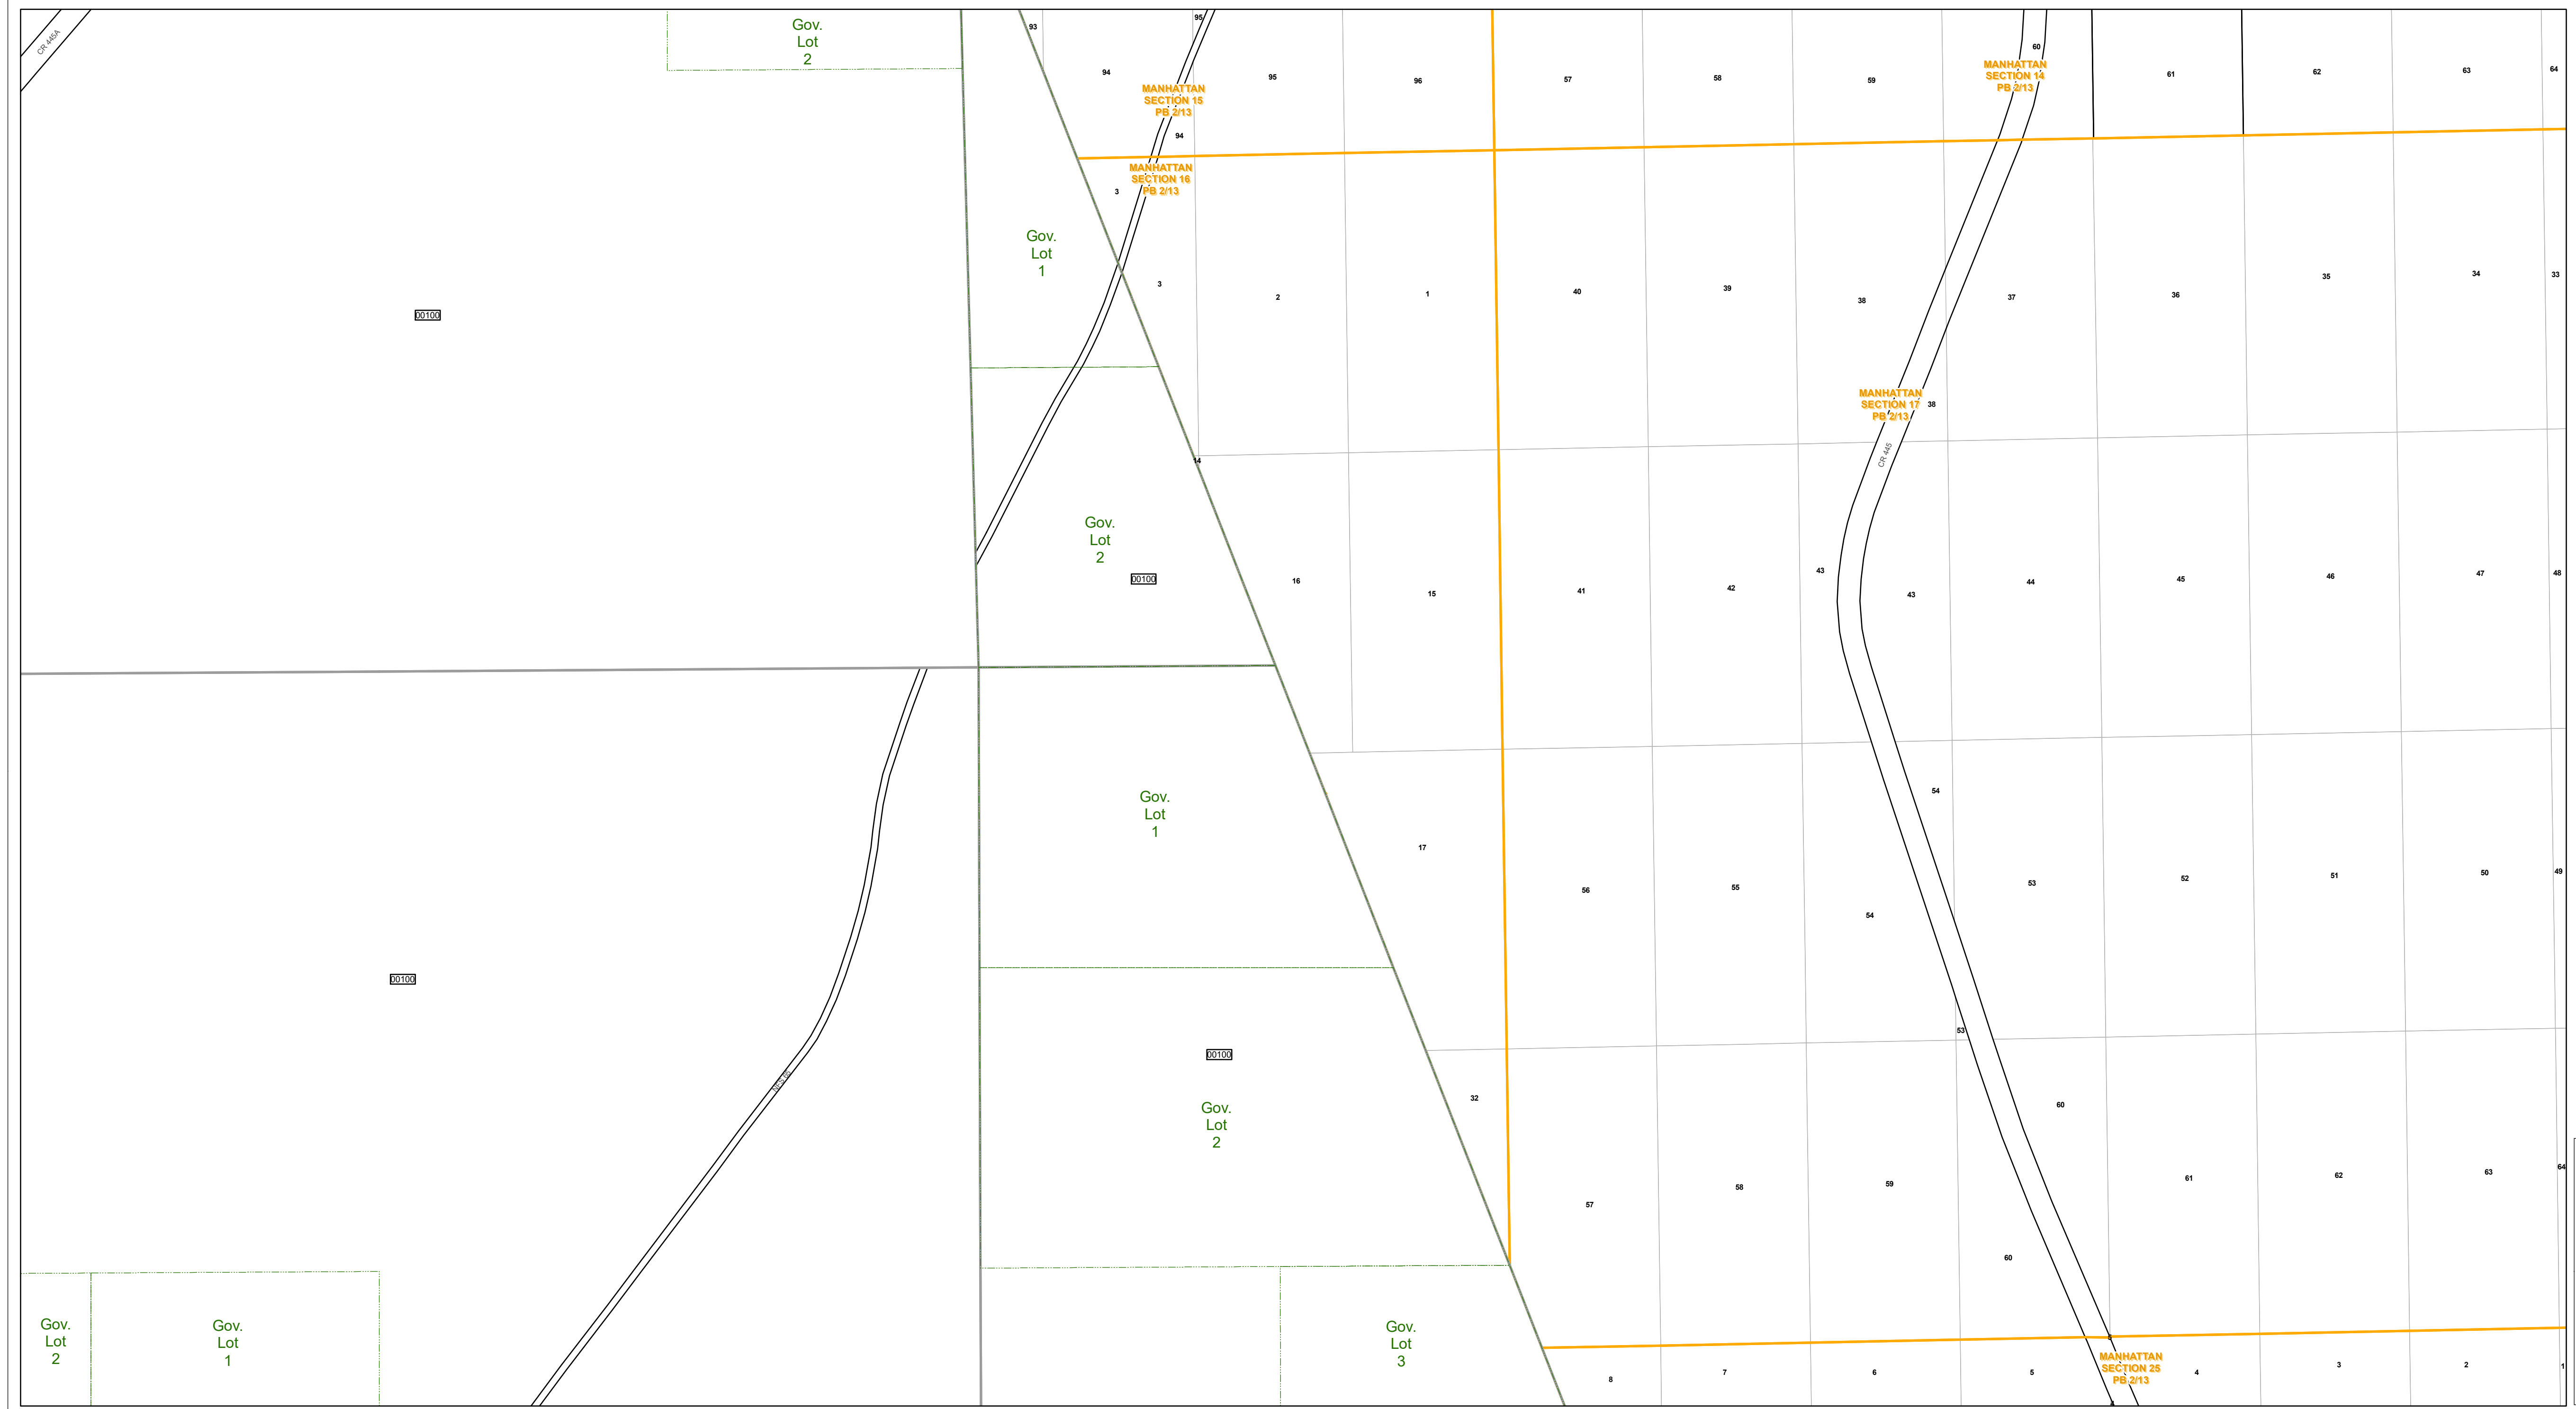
CR 445A

Gov.
Lot
2

93
95
94
MANHATTAN
SECTION 15
PB 2/13
94
95
96
57
58
59
60
MANHATTAN
SECTION 14
PB 2/13
61
62
63
64

MANHATTAN
SECTION 16
PB 2/13
3

Gov.
Lot
1

00100

3
2
1
40
39
38
37
36
35
34
33

MANHATTAN
SECTION 17
PB 2/13
38
CR 445

14

Gov.
Lot
2
00100

16
15
41
42
43
43
44
45
46
47
48

Gov.
Lot
1

54
17
56
55
54
53
52
51
50
49

00100

00100

53
32
60

Gov.
Lot
2

57
58
59
61
62
63
64
60

Gov.
Lot
2

Gov.
Lot
1

Gov.
Lot
3

8
7
6
5
MANHATTAN
SECTION 25
PB 2/13
4
3
2
1